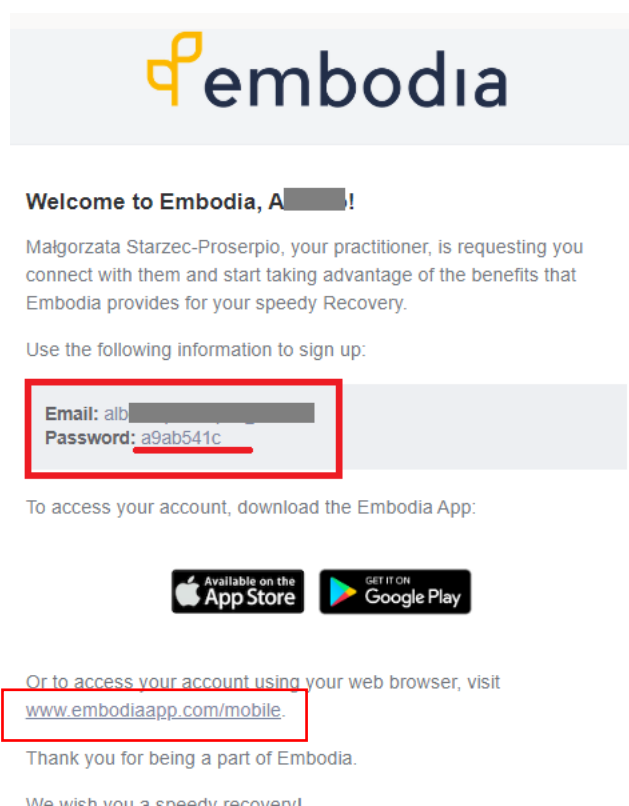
embodia

Welcome to Embodia, A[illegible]!

Małgorzata Starzec-Proserpio, your practitioner, is requesting you connect with them and start taking advantage of the benefits that Embodia provides for your speedy Recovery.

Use the following information to sign up:

Email: alb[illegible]
Password: a9ab541c

To access your account, download the Embodia App:

Available on the App Store
GET IT ON Google Play

Or to access your account using your web browser, visit www.embodiaapp.com/mobile.

Thank you for being a part of Embodia.

We wish you a speedy recovery!